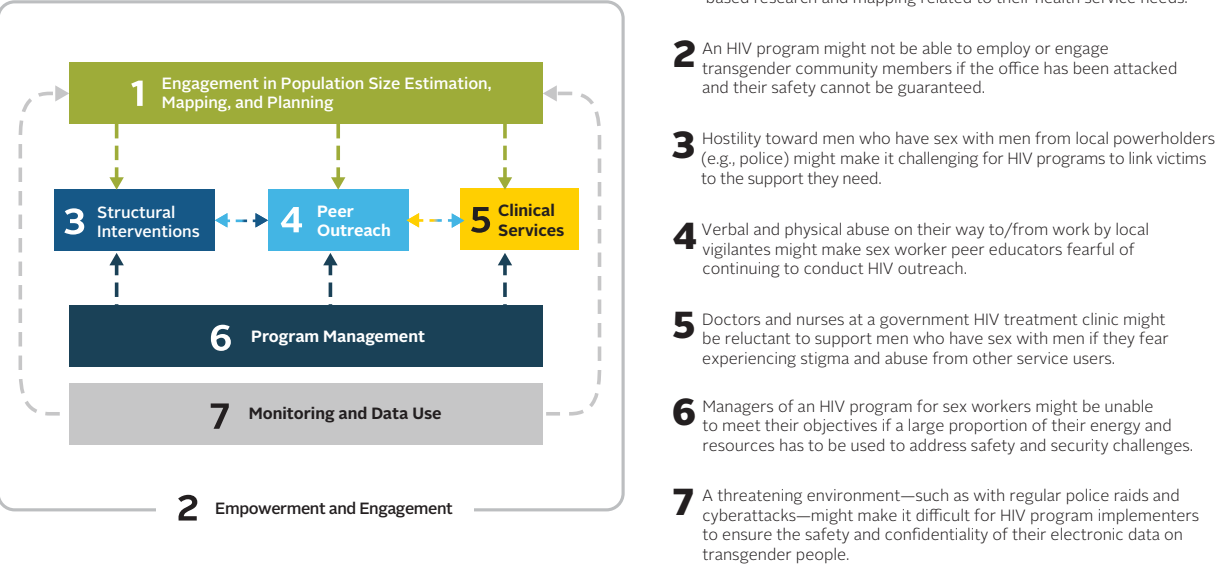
1 Engagement in Population Size Estimation, Mapping, and Planning

3 Structural Interventions

4 Peer Outreach

5 Clinical Services

6 Program Management

7 Monitoring and Data Use

2 Empowerment and Engagement

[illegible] based research and mapping related to their health service needs.

2 An HIV program might not be able to employ or engage transgender community members if the office has been attacked and their safety cannot be guaranteed.

3 Hostility toward men who have sex with men from local powerholders (e.g., police) might make it challenging for HIV programs to link victims to the support they need.

4 Verbal and physical abuse on their way to/from work by local vigilantes might make sex worker peer educators fearful of continuing to conduct HIV outreach.

5 Doctors and nurses at a government HIV treatment clinic might be reluctant to support men who have sex with men if they fear experiencing stigma and abuse from other service users.

6 Managers of an HIV program for sex workers might be unable to meet their objectives if a large proportion of their energy and resources has to be used to address safety and security challenges.

7 A threatening environment—such as with regular police raids and cyberattacks—might make it difficult for HIV program implementers to ensure the safety and confidentiality of their electronic data on transgender people.